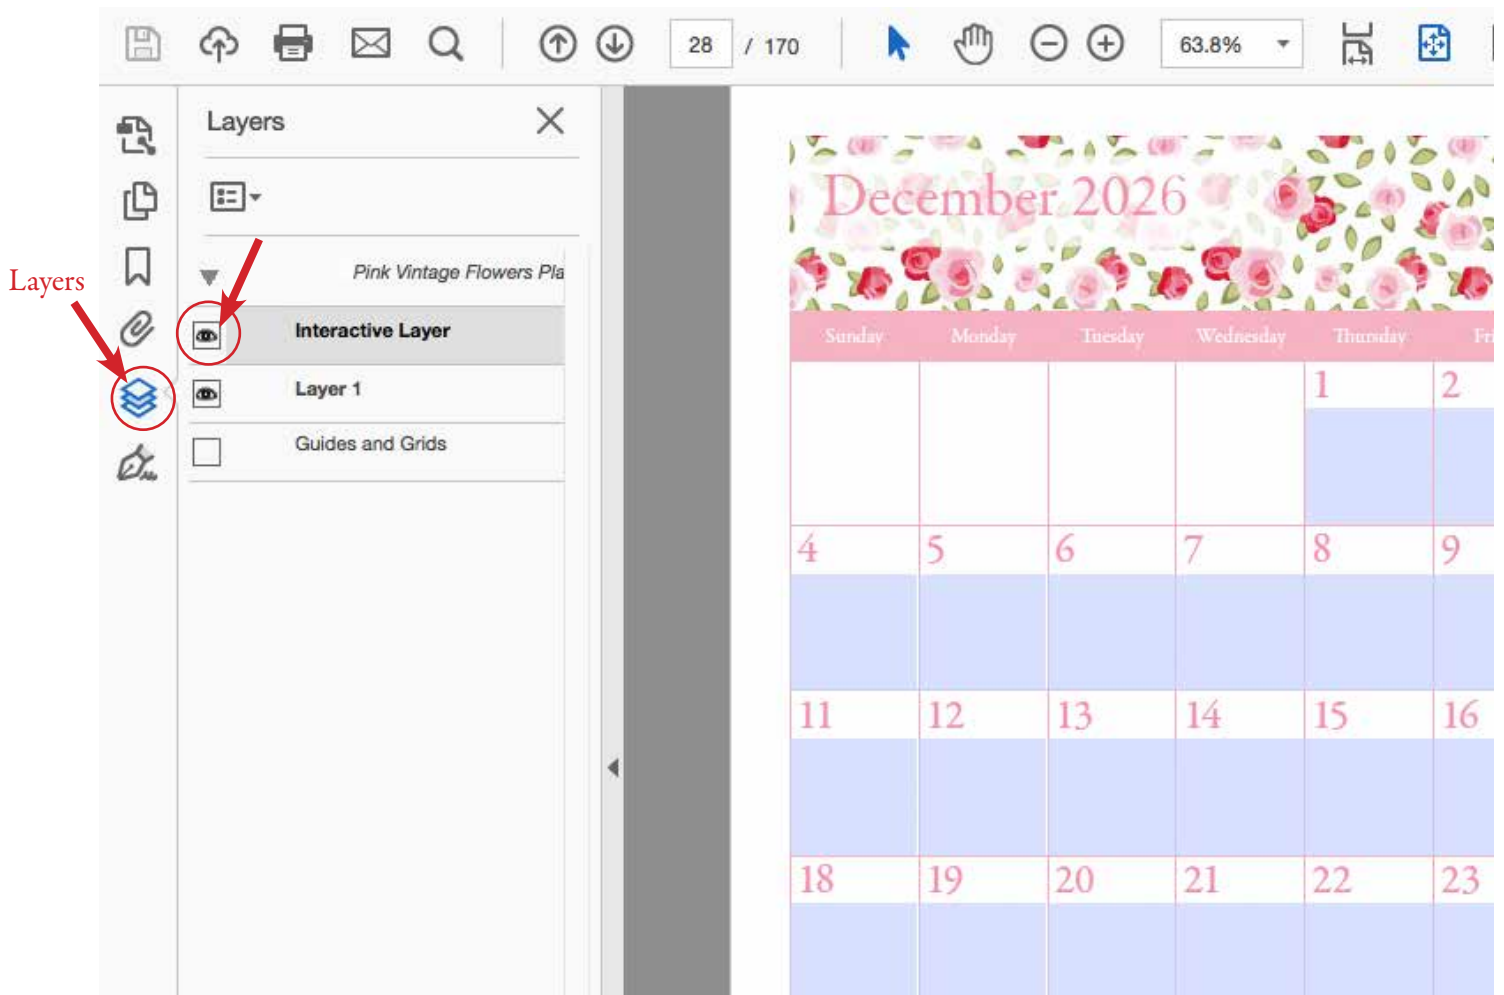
28 / 170

63.8%

Layers

Layers

Pink Vintage Flowers Pla

Interactive Layer

Layer 1

Guides and Grids

December 2026

| Sunday | Monday | Tuesday | Wednesday | Thursday | Fri |
|---|---|---|---|---|---|
| | | | | 1 | 2 |
| 4 | 5 | 6 | 7 | 8 | 9 |
| 11 | 12 | 13 | 14 | 15 | 16 |
| 18 | 19 | 20 | 21 | 22 | 23 |